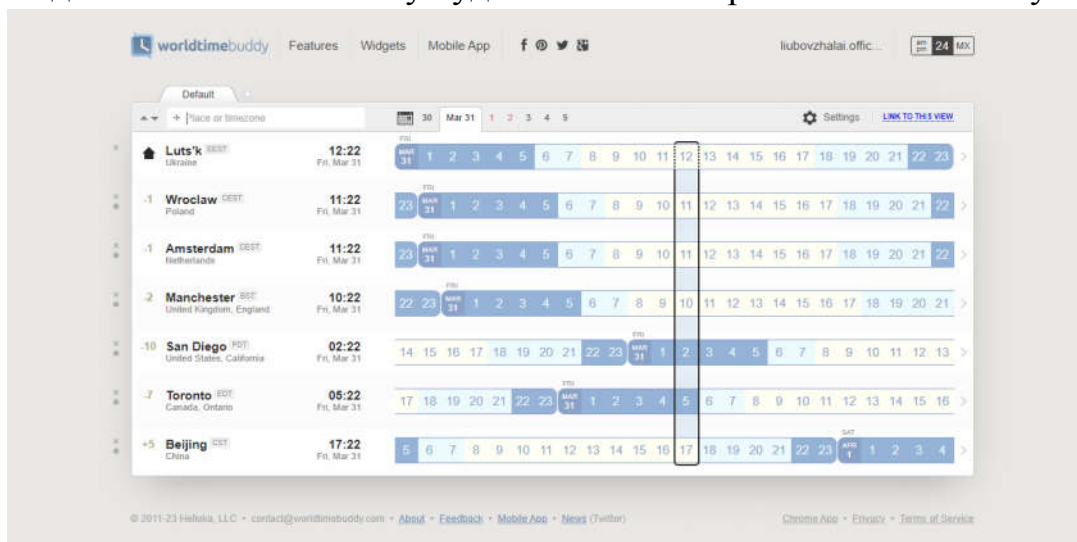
worldtimebuddy Features Widgets Mobile App

liubovzhalai.offic... am pm 24 MX

Default

+ Place or timezone | 30 Mar 31 1 2 3 4 5 | Settings | LINK TO THIS VIEW

| | Place | Time | Hours |
|---|---|---|---|
| | Luts'k CEST Ukraine | 12:22 Fri, Mar 31 | FRI MAR 31 1 2 3 4 5 6 7 8 9 10 11 12 13 14 15 16 17 18 19 20 21 22 23 |
| -1 | Wroclaw CEST Poland | 11:22 Fri, Mar 31 | 23 FRI MAR 31 1 2 3 4 5 6 7 8 9 10 11 12 13 14 15 16 17 18 19 20 21 22 |
| -1 | Amsterdam CEST Netherlands | 11:22 Fri, Mar 31 | 23 FRI MAR 31 1 2 3 4 5 6 7 8 9 10 11 12 13 14 15 16 17 18 19 20 21 22 |
| -2 | Manchester BST United Kingdom, England | 10:22 Fri, Mar 31 | 22 23 FRI MAR 31 1 2 3 4 5 6 7 8 9 10 11 12 13 14 15 16 17 18 19 20 21 |
| -10 | San Diego PDT United States, California | 02:22 Fri, Mar 31 | 14 15 16 17 18 19 20 21 22 23 FRI MAR 31 1 2 3 4 5 6 7 8 9 10 11 12 13 |
| -7 | Toronto EDT Canada, Ontario | 05:22 Fri, Mar 31 | 17 18 19 20 21 22 23 FRI MAR 31 1 2 3 4 5 6 7 8 9 10 11 12 13 14 15 16 |
| +5 | Beijing CST China | 17:22 Fri, Mar 31 | 5 6 7 8 9 10 11 12 13 14 15 16 17 18 19 20 21 22 23 SAT APR 1 1 2 3 4 |

© 2011-23 Helloka, LLC • contact@worldtimebuddy.com • About • Feedback • Mobile App • News (Twitter)

Chrome App • Privacy • Terms of Service